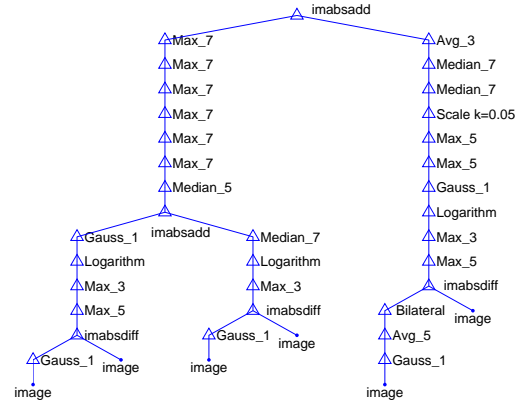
imabsadd

Max_7
Max_7
Max_7
Max_7
Max_7
Max_7
Median_5
imabsadd
Gauss_1
Logarithm
Max_3
Max_5
imabsdiff
Gauss_1
image
image
Median_7
Logarithm
Max_3
imabsdiff
Gauss_1
image
image

Avg_3
Median_7
Median_7
Scale k=0.05
Max_5
Max_5
Gauss_1
Logarithm
Max_3
Max_5
imabsdiff
Bilateral
image
Avg_5
Gauss_1
image